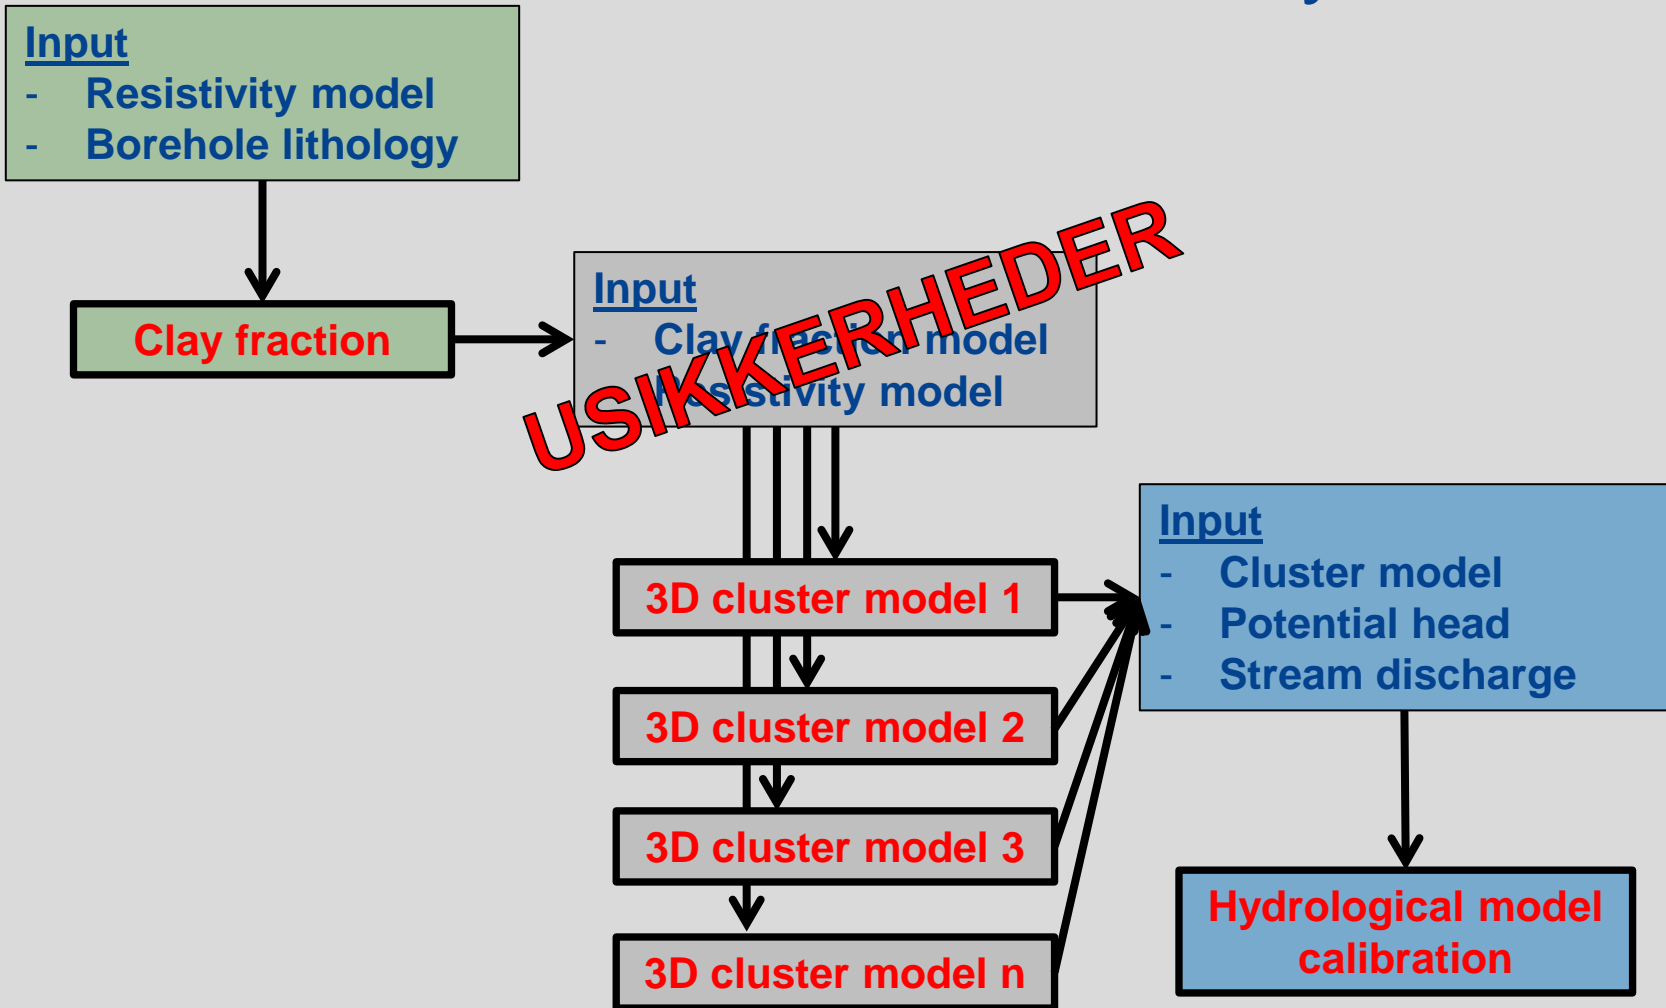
Input
- Resistivity model
- Borehole lithology

Clay fraction

Input
- Clay fraction model
- Resistivity model

USIKKERHEDER

3D cluster model 1

3D cluster model 2

3D cluster model 3

3D cluster model n

Input
- Cluster model
- Potential head
- Stream discharge

Hydrological model calibration